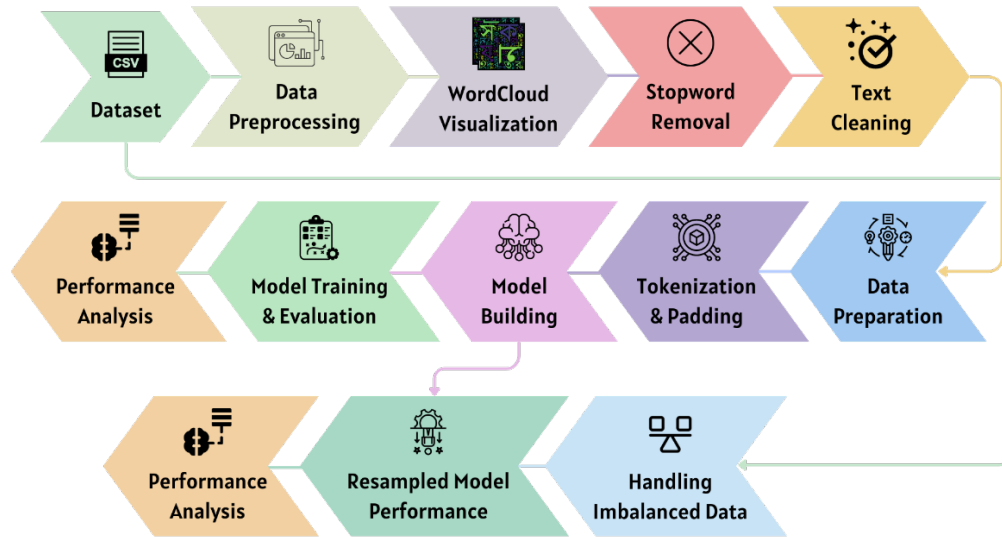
CSV

Dataset

Data Preprocessing

WordCloud Visualization

Stopword Removal

Text Cleaning

Data Preparation

Tokenization & Padding

Model Building

Model Training & Evaluation

Performance Analysis

Handling Imbalanced Data

Resampled Model Performance

Performance Analysis